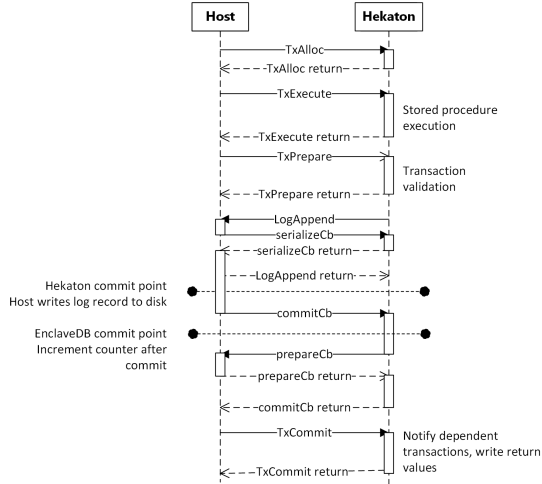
Host

Hekaton

TxAlloc

TxAlloc return

TxExecute

Stored procedure execution

TxExecute return

TxPrepare

Transaction validation

TxPrepare return

LogAppend

serializeCb

serializeCb return

LogAppend return

Hekaton commit point
Host writes log record to disk

commitCb

EnclaveDB commit point
Increment counter after commit

prepareCb

prepareCb return

commitCb return

TxCommit

Notify dependent transactions, write return values

TxCommit return